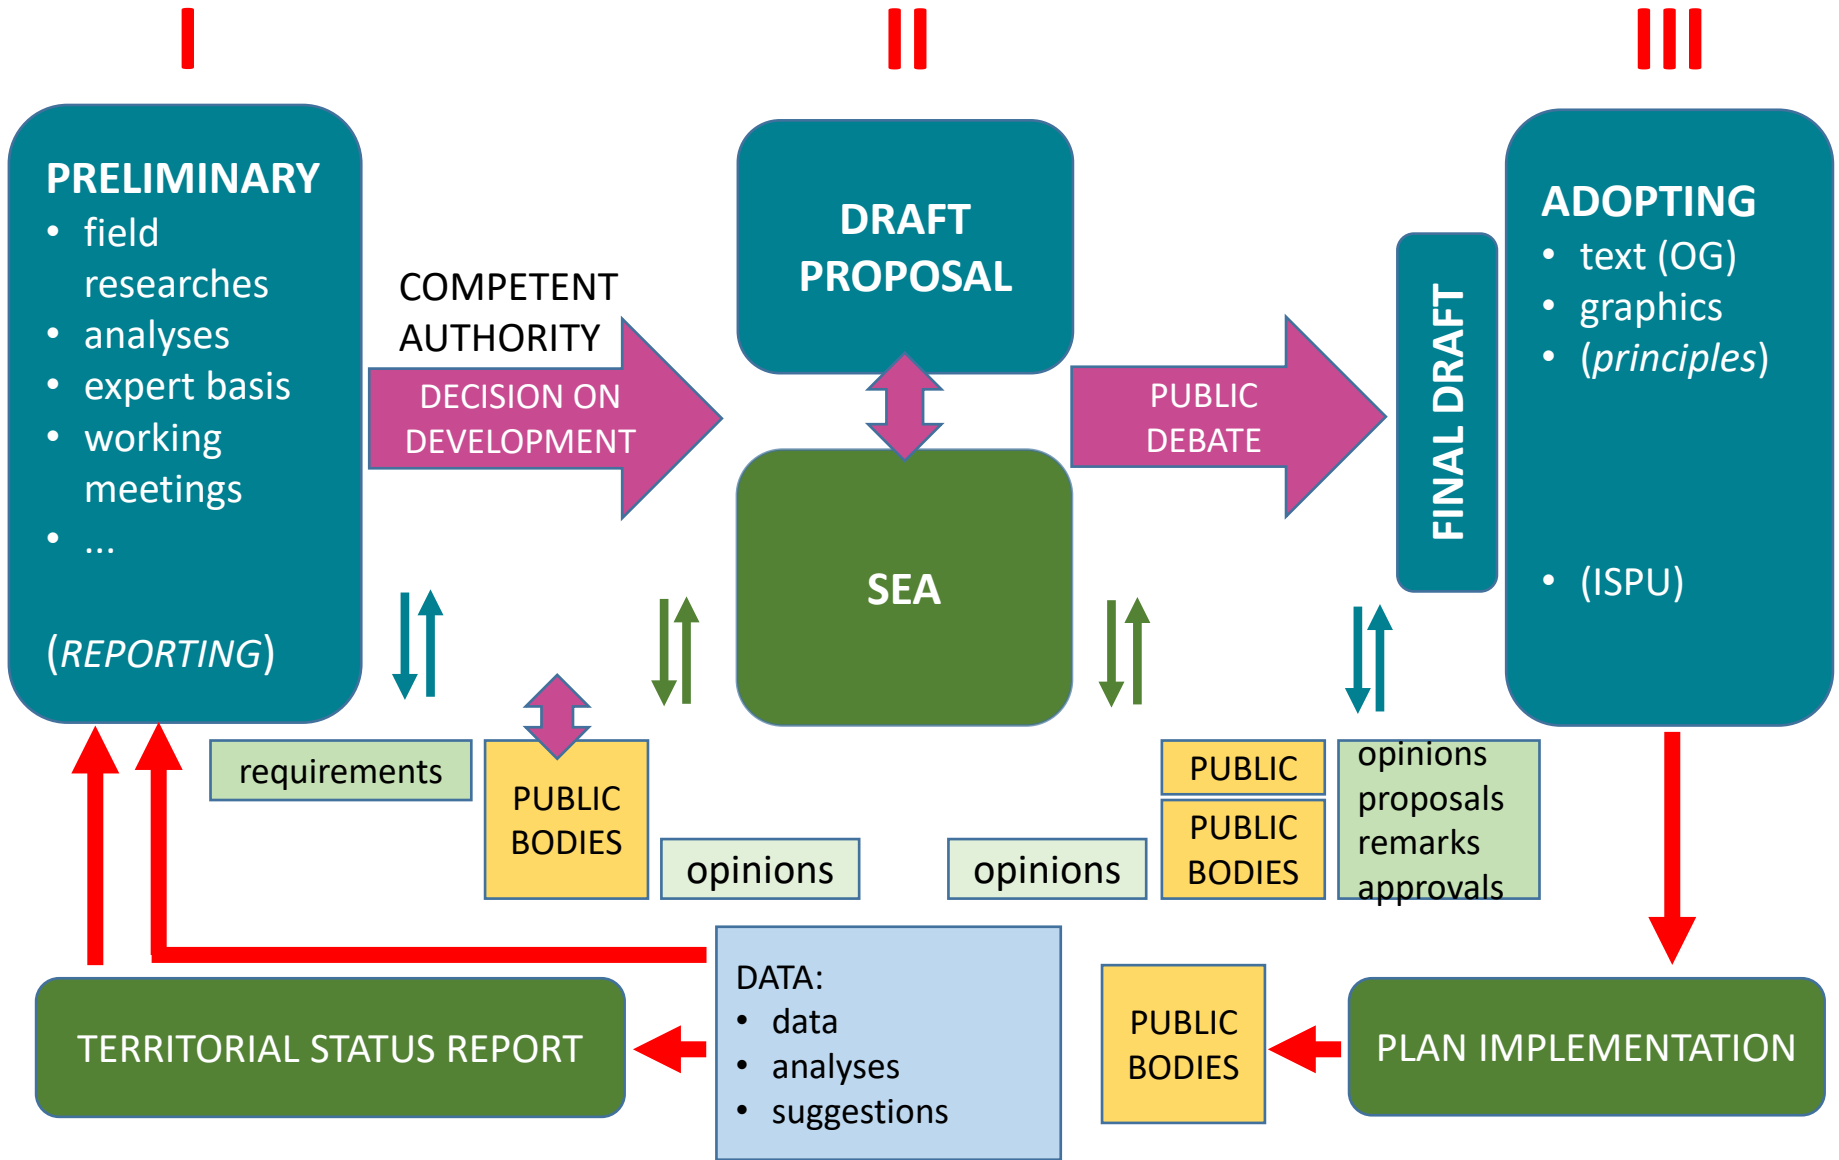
I

II

III

PRELIMINARY
- field researches
- analyses
- expert basis
- working meetings
- ...

(REPORTING)

COMPETENT AUTHORITY

DECISION ON DEVELOPMENT

DRAFT PROPOSAL

SEA

PUBLIC DEBATE

FINAL DRAFT

ADOPTING
- text (OG)
- graphics
- (*principles*)
- (ISPU)

requirements

PUBLIC BODIES

opinions

opinions

PUBLIC

PUBLIC BODIES

opinions
proposals
remarks
approvals

DATA:
- data
- analyses
- suggestions

TERRITORIAL STATUS REPORT

PUBLIC BODIES

PLAN IMPLEMENTATION